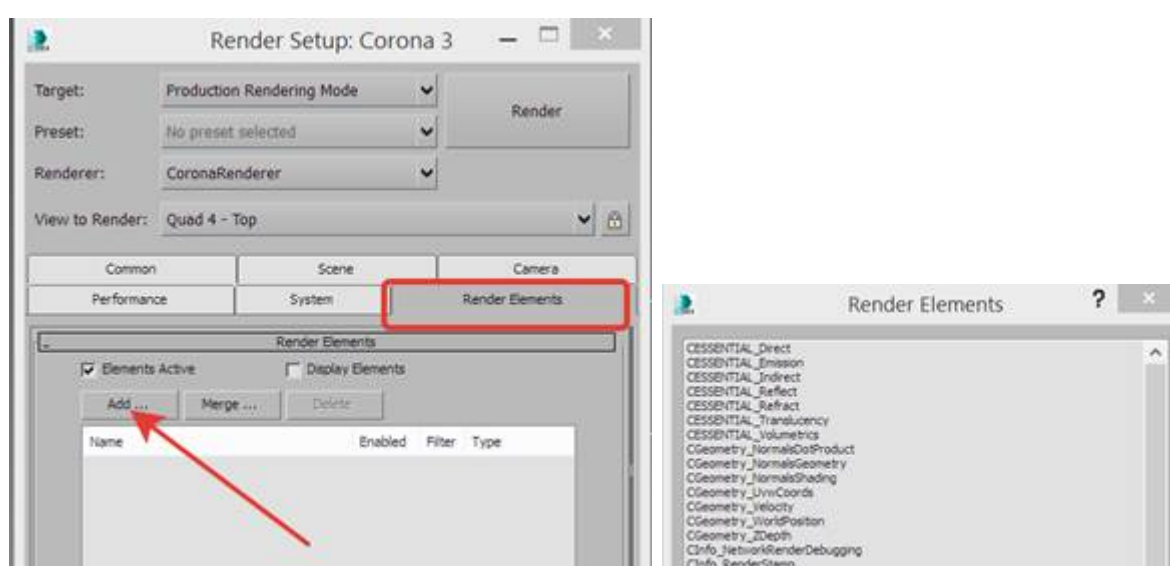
Render Setup: Corona 3

Target: Production Rendering Mode

Preset: No preset selected

Renderer: CoronaRenderer

View to Render: Quad 4 - Top

Render

Common | Scene | Camera
Performance | System | Render Elements

Render Elements

Elements Active
Display Elements

Add ... | Merge ... | Delete

| Name | Enabled | Filter | Type |
|---|---|---|---|

Render Elements

?

CESSENTIAL_Direct
CESSENTIAL_Emission
CESSENTIAL_Indirect
CESSENTIAL_Reflect
CESSENTIAL_Refract
CESSENTIAL_Translucency
CESSENTIAL_Volumetrics
CGeometry_NormalsDotProduct
CGeometry_NormalsGeometry
CGeometry_NormalsShading
CGeometry_UvwCoords
CGeometry_Velocity
CGeometry_WorldPosition
CGeometry_ZDepth
CInfo_NetworkRenderDebugging
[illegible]